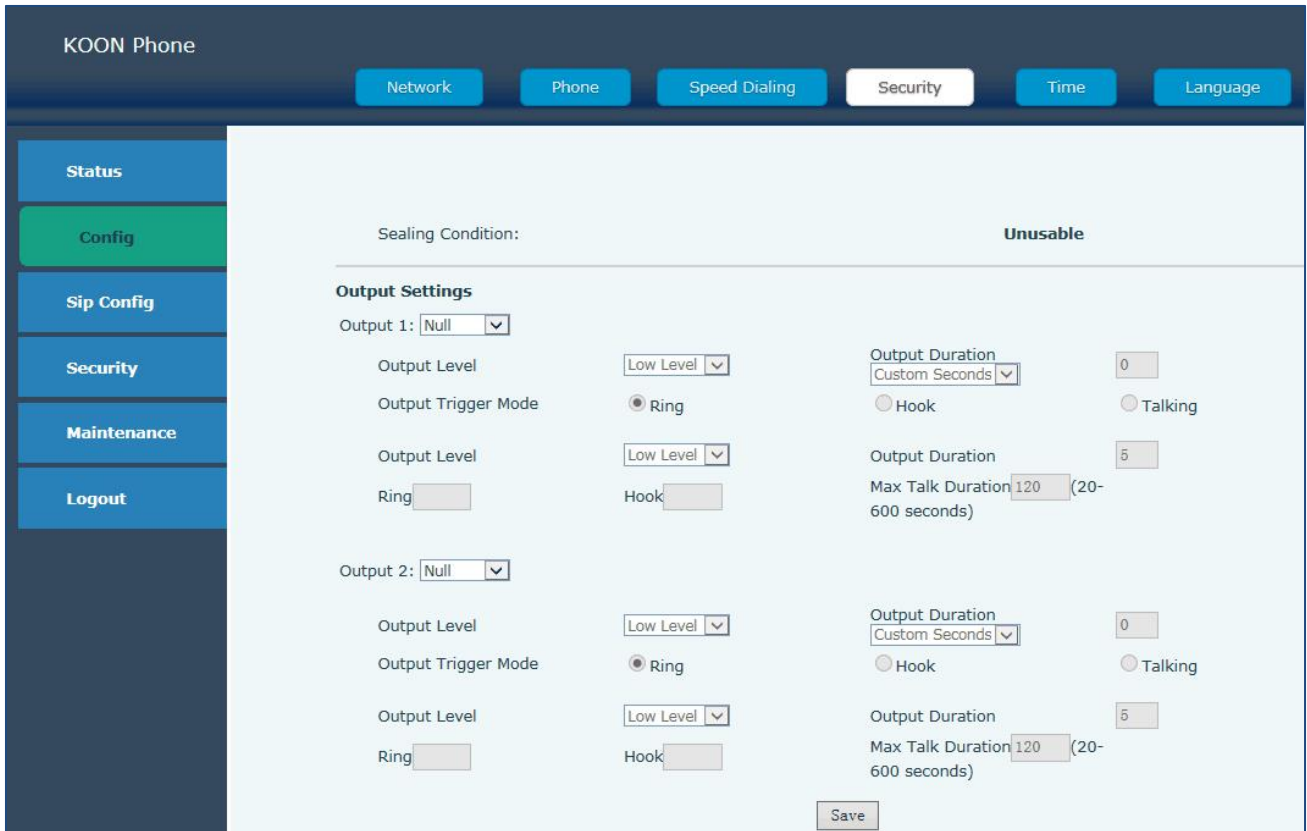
KOON Phone

Network | Phone | Speed Dialing | Security | Time | Language

Status
Config
Sip Config
Security
Maintenance
Logout

Sealing Condition: Unusable

Output Settings

Output 1: Null

Output Level Low Level
Output Duration Custom Seconds 0
Output Trigger Mode Ring Hook Talking

Output Level Low Level
Output Duration 5
Ring Hook
Max Talk Duration 120 (20-600 seconds)

Output 2: Null

Output Level Low Level
Output Duration Custom Seconds 0
Output Trigger Mode Ring Hook Talking

Output Level Low Level
Output Duration 5
Ring Hook
Max Talk Duration 120 (20-600 seconds)

Save